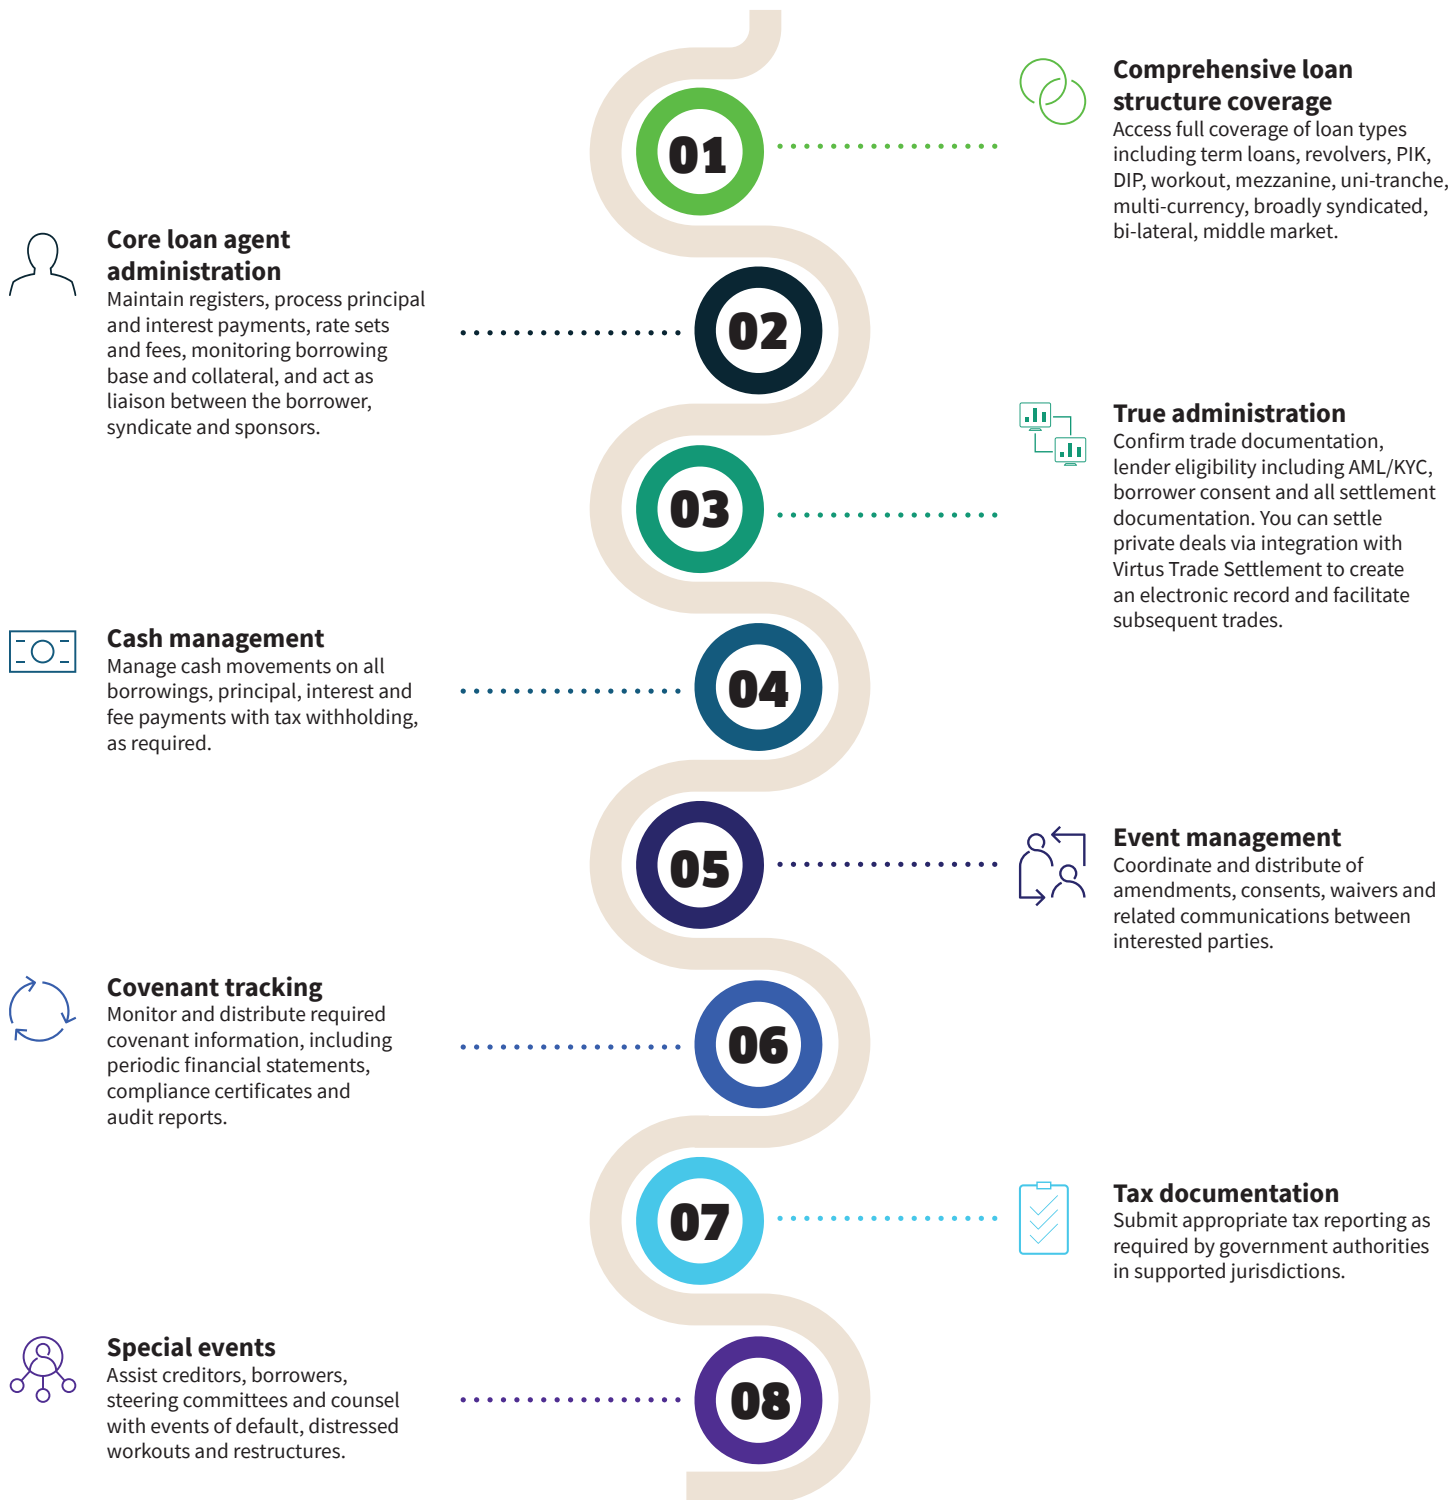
01

Comprehensive loan structure coverage
Access full coverage of loan types including term loans, revolvers, PIK, DIP, workout, mezzanine, uni-tranche, multi-currency, broadly syndicated, bi-lateral, middle market.

02

Core loan agent administration
Maintain registers, process principal and interest payments, rate sets and fees, monitoring borrowing base and collateral, and act as liaison between the borrower, syndicate and sponsors.

03

True administration
Confirm trade documentation, lender eligibility including AML/KYC, borrower consent and all settlement documentation. You can settle private deals via integration with Virtus Trade Settlement to create an electronic record and facilitate subsequent trades.

04

Cash management
Manage cash movements on all borrowings, principal, interest and fee payments with tax withholding, as required.

05

Event management
Coordinate and distribute of amendments, consents, waivers and related communications between interested parties.

06

Covenant tracking
Monitor and distribute required covenant information, including periodic financial statements, compliance certificates and audit reports.

07

Tax documentation
Submit appropriate tax reporting as required by government authorities in supported jurisdictions.

08

Special events
Assist creditors, borrowers, steering committees and counsel with events of default, distressed workouts and restructures.